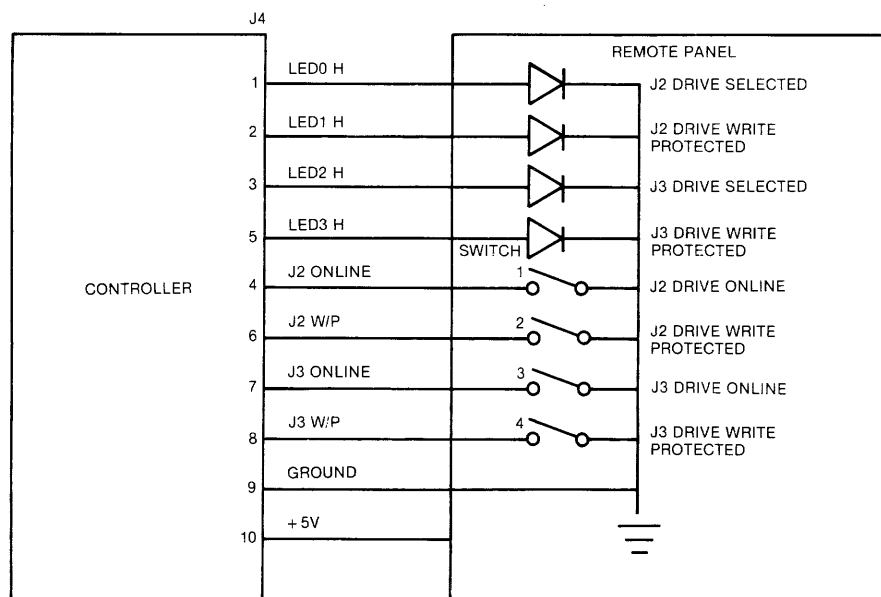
J4

CONTROLLER

1 LED0 H
2 LED1 H
3 LED2 H
5 LED3 H
4 J2 ONLINE
6 J2 W/P
7 J3 ONLINE
8 J3 W/P
9 GROUND
10 + 5V

REMOTE PANEL

SWITCH

1
2
3
4

J2 DRIVE SELECTED
J2 DRIVE WRITE PROTECTED
J3 DRIVE SELECTED
J3 DRIVE WRITE PROTECTED
J2 DRIVE ONLINE
J2 DRIVE WRITE PROTECTED
J3 DRIVE ONLINE
J3 DRIVE WRITE PROTECTED